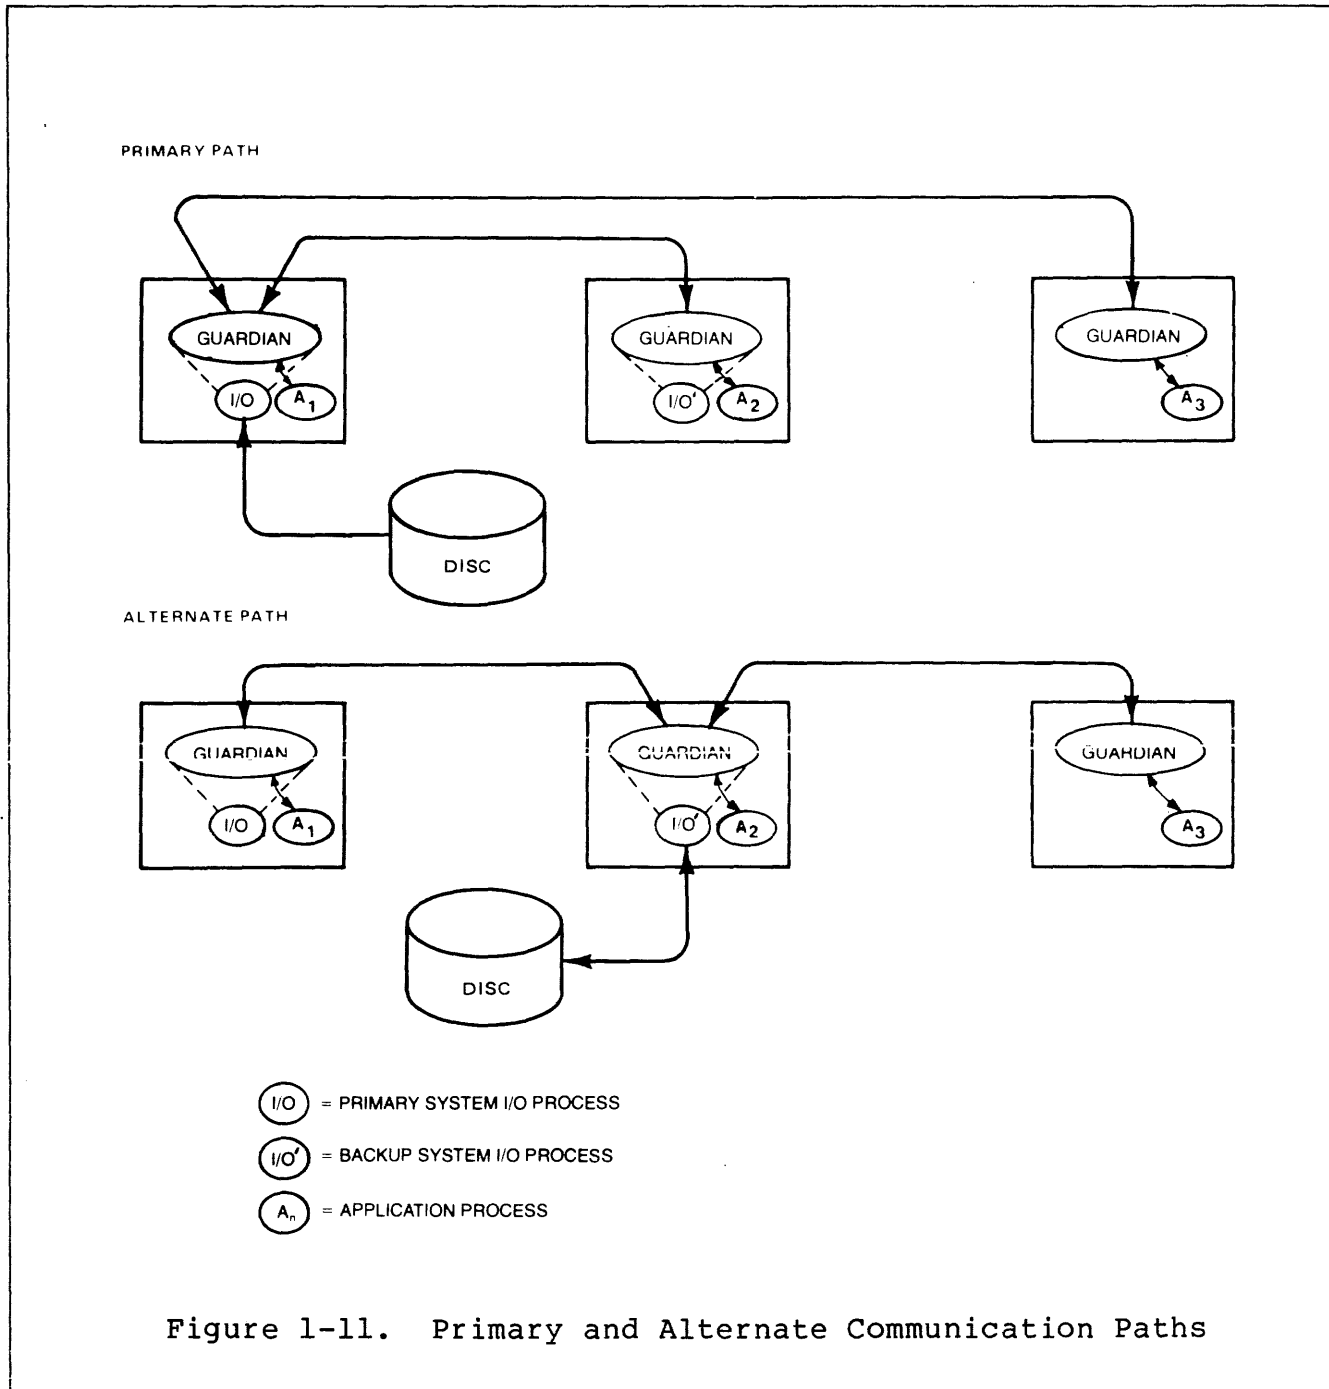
PRIMARY PATH

GUARDIAN

I/O

$A_1$

GUARDIAN

I/O'

$A_2$

GUARDIAN

$A_3$

DISC

ALTERNATE PATH

GUARDIAN

I/O

$A_1$

GUARDIAN

I/O'

$A_2$

GUARDIAN

$A_3$

DISC

I/O = PRIMARY SYSTEM I/O PROCESS

I/O' = BACKUP SYSTEM I/O PROCESS

$A_n$ = APPLICATION PROCESS

Figure 1-11. Primary and Alternate Communication Paths